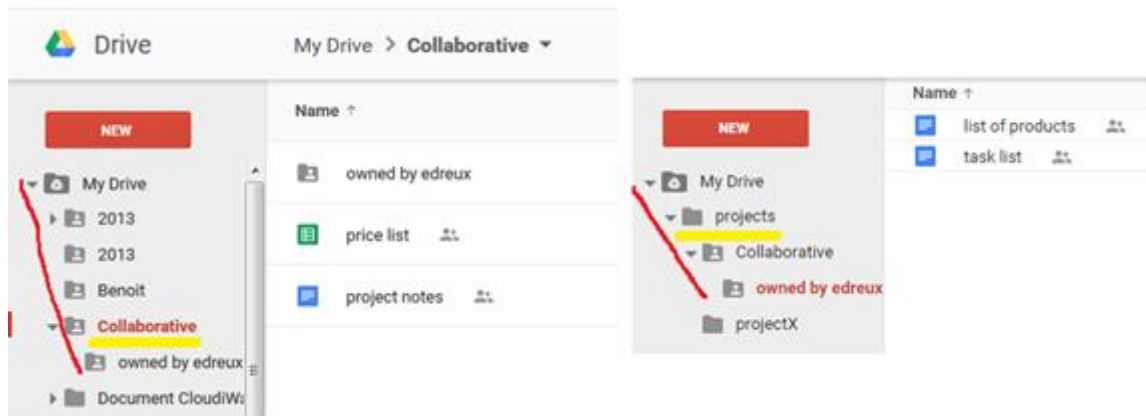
Drive

My Drive > Collaborative

NEW

My Drive
2013
2013
Benoit
Collaborative
owned by edreux
Document CloudiW

Name ↑

owned by edreux

price list

project notes

NEW

My Drive
projects
Collaborative
owned by edreux
projectX

Name ↑

list of products

task list